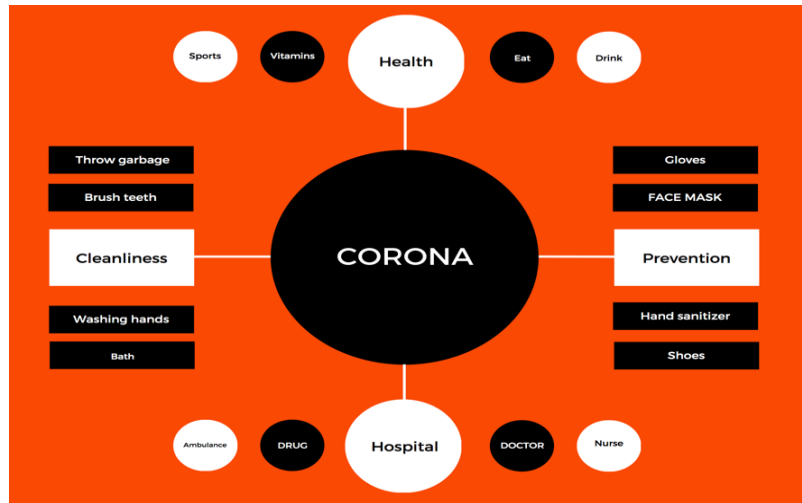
Sports

Vitamins

Health

Eat

Drink

Throw garbage

Brush teeth

Cleanliness

Washing hands

Bath

CORONA

Gloves

FACE MASK

Prevention

Hand sanitizer

Shoes

Ambulance

DRUG

Hospital

DOCTOR

Nurse